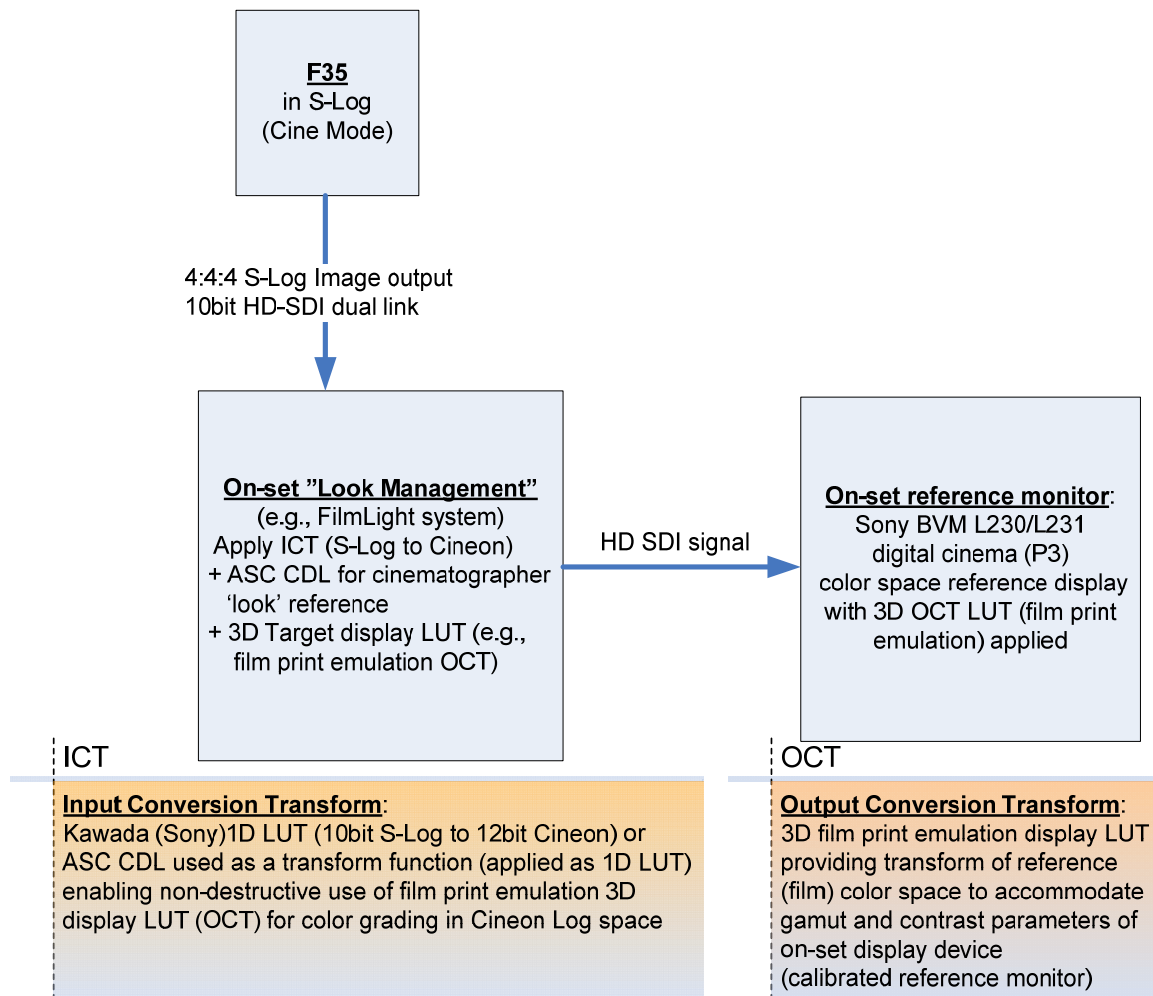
F35
in S-Log
(Cine Mode)

4:4:4 S-Log Image output
10bit HD-SDI dual link

On-set "Look Management"
(e.g., FilmLight system)
Apply ICT (S-Log to Cineon)
+ ASC CDL for cinematographer 'look' reference
+ 3D Target display LUT (e.g., film print emulation OCT)

HD SDI signal

On-set reference monitor:
Sony BVM L230/L231
digital cinema (P3)
color space reference display
with 3D OCT LUT (film print emulation) applied

ICT

Input Conversion Transform:
Kawada (Sony)1D LUT (10bit S-Log to 12bit Cineon) or ASC CDL used as a transform function (applied as 1D LUT) enabling non-destructive use of film print emulation 3D display LUT (OCT) for color grading in Cineon Log space

OCT

Output Conversion Transform:
3D film print emulation display LUT providing transform of reference (film) color space to accommodate gamut and contrast parameters of on-set display device
(calibrated reference monitor)